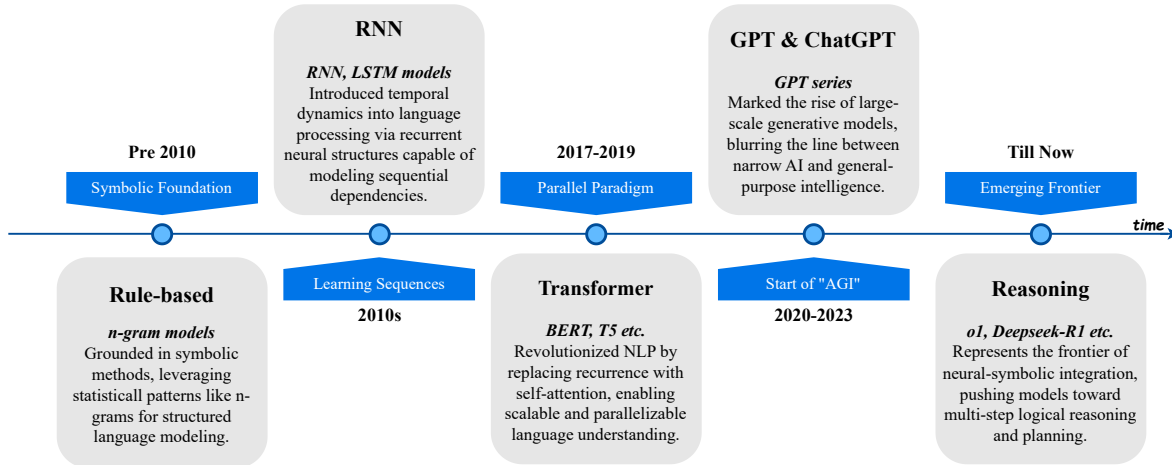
RNN

*RNN, LSTM models*
Introduced temporal dynamics into language processing via recurrent neural structures capable of modeling sequential dependencies.

GPT & ChatGPT

*GPT series*
Marked the rise of large-scale generative models, blurring the line between narrow AI and general-purpose intelligence.

Pre 2010

Symbolic Foundation

2017-2019

Parallel Paradigm

Till Now

Emerging Frontier

time

Rule-based

*n-gram models*
Grounded in symbolic methods, leveraging statisticall patterns like n-grams for structured language modeling.

Learning Sequences

2010s

Transformer

*BERT, T5 etc.*
Revolutionized NLP by replacing recurrence with self-attention, enabling scalable and parallelizable language understanding.

Start of "AGI"

2020-2023

Reasoning

*o1, Deepseek-R1 etc.*
Represents the frontier of neural-symbolic integration, pushing models toward multi-step logical reasoning and planning.